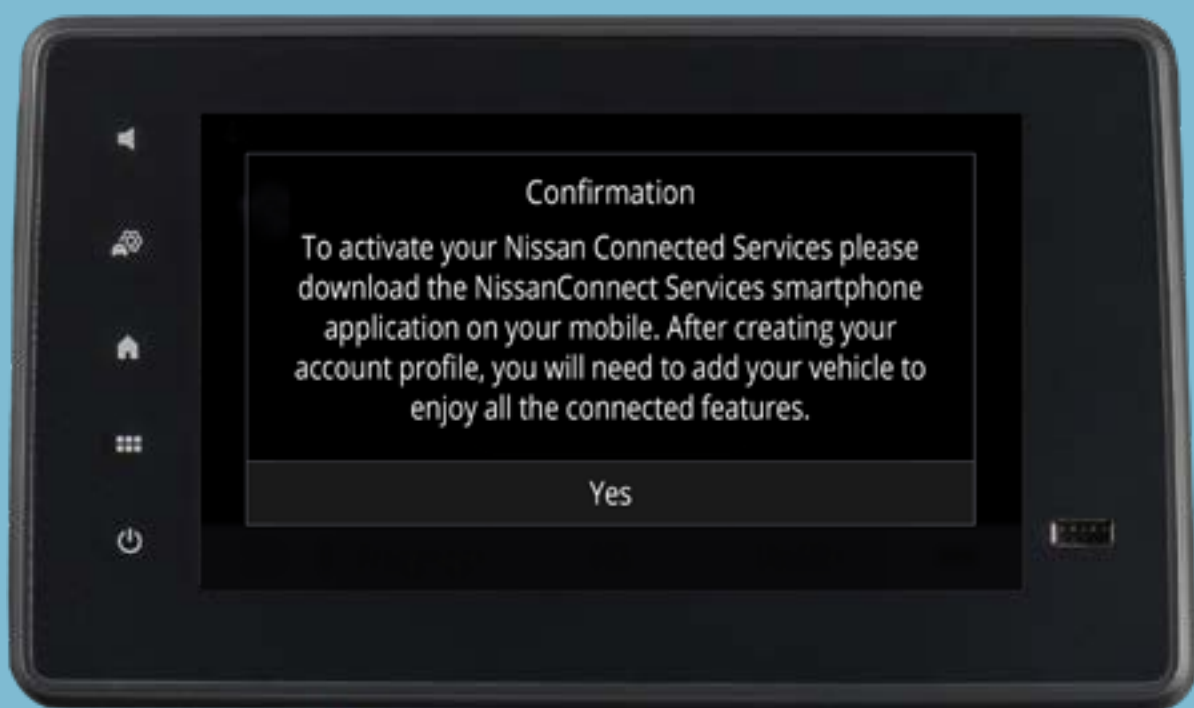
Confirmation

To activate your Nissan Connected Services please download the NissanConnect Services smartphone application on your mobile. After creating your account profile, you will need to add your vehicle to enjoy all the connected features.

Yes